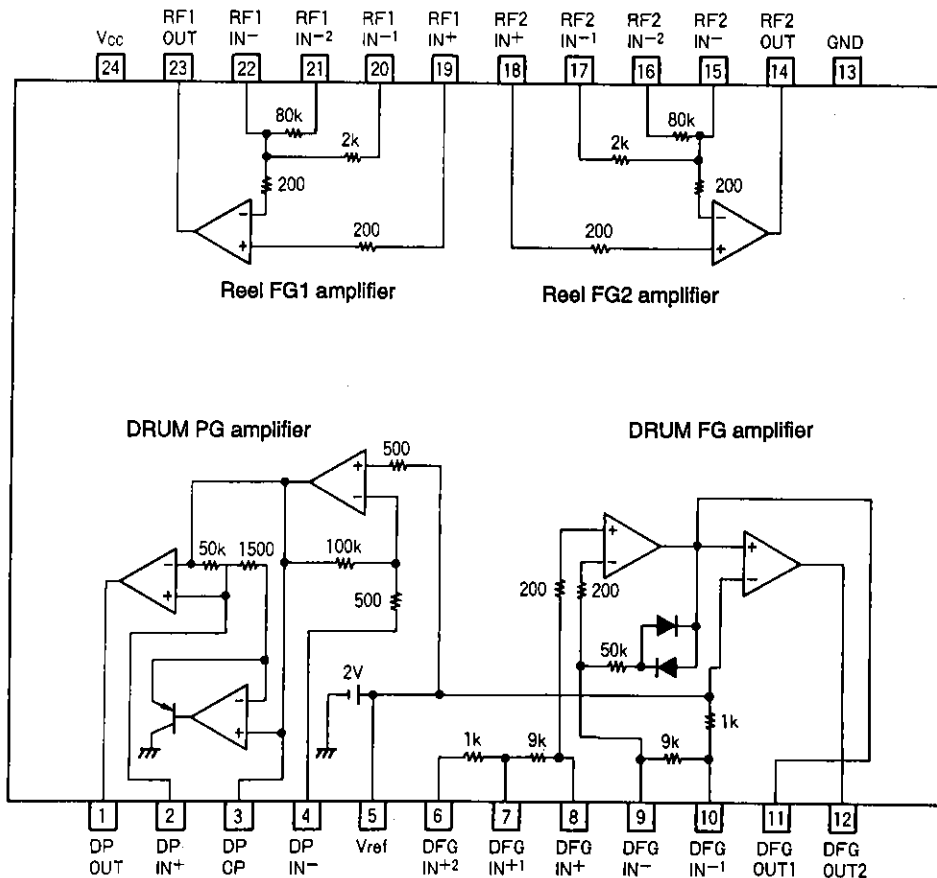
Vcc 24
RF1 OUT 23
RF1 IN− 22
RF1 IN−2 21
RF1 IN−1 20
RF1 IN+ 19
RF2 IN+ 18
RF2 IN−1 17
RF2 IN−2 16
RF2 IN− 15
RF2 OUT 14
GND 13

80k
2k
200
200
80k
2k
200
200

Reel FG1 amplifier
Reel FG2 amplifier

DRUM PG amplifier
DRUM FG amplifier

500
50k
1500
100k
500
2V
200
200
50k
1k
1k
9k
9k

1 DP OUT
2 DP IN+
3 DP CP
4 DP IN−
5 Vref
6 DFG IN+2
7 DFG IN+1
8 DFG IN+
9 DFG IN−
10 DFG IN−1
11 DFG OUT1
12 DFG OUT2